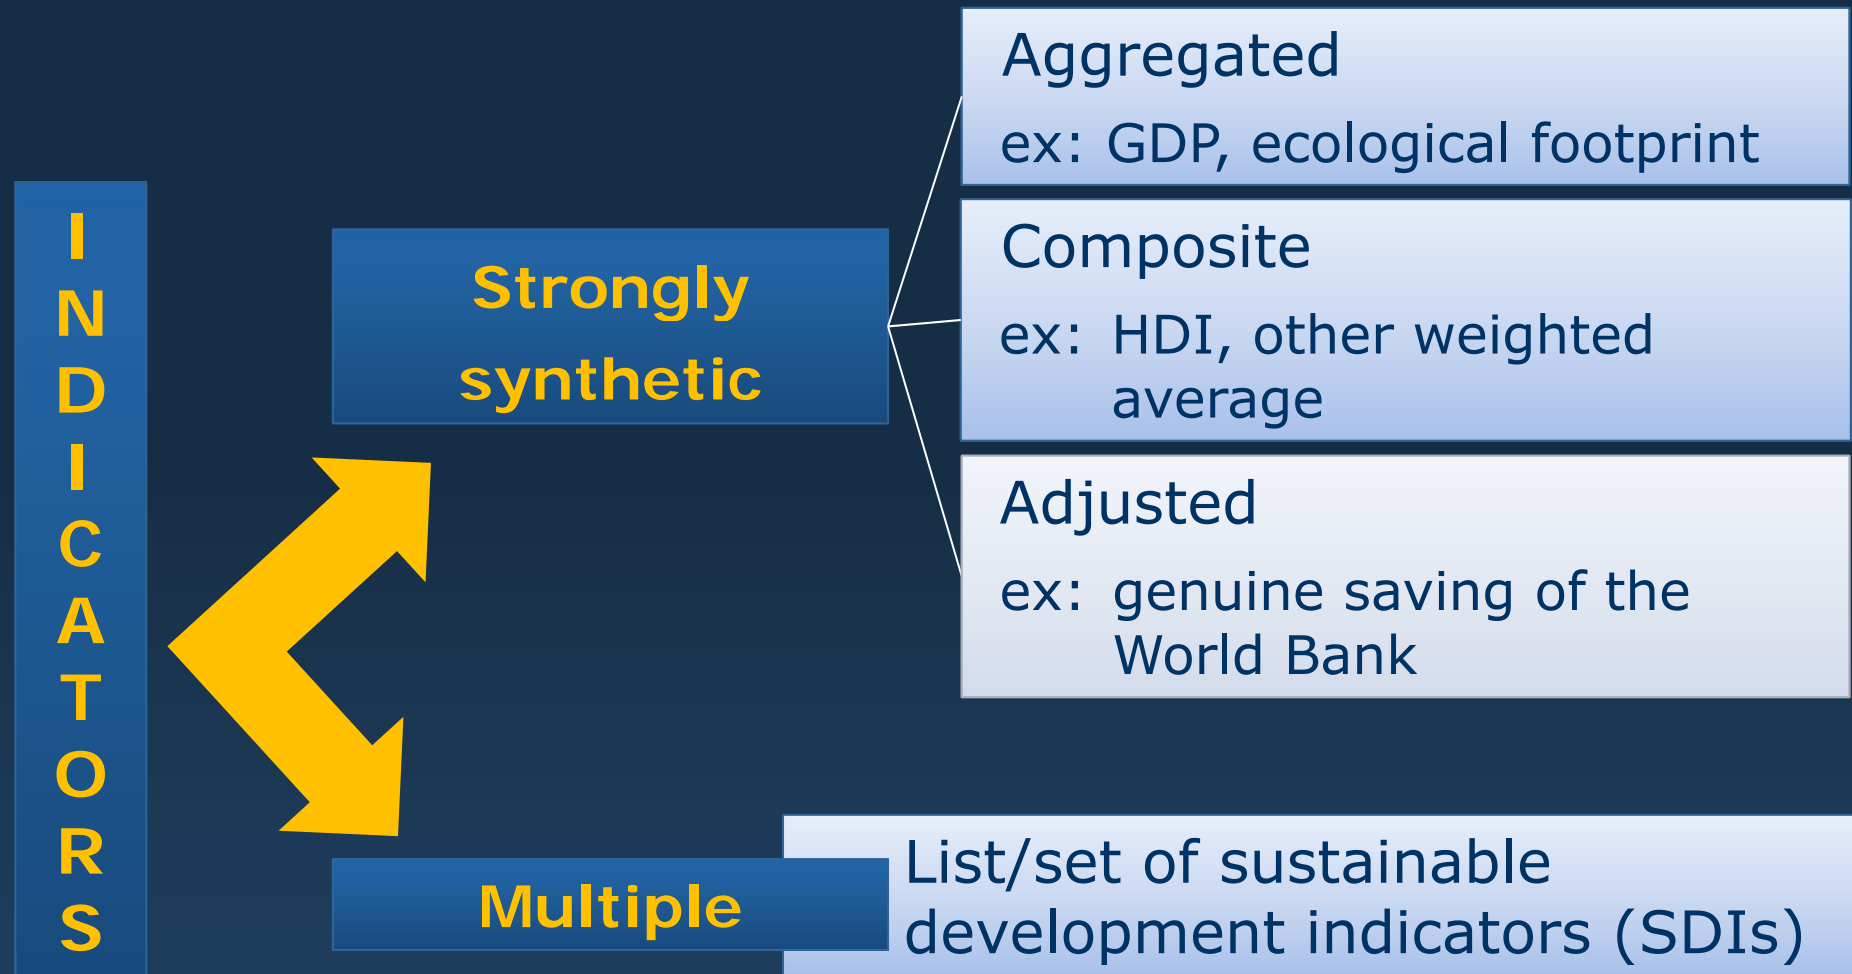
INDICATORS

Strongly synthetic

Aggregated

ex: GDP, ecological footprint

Composite

ex: HDI, other weighted average

Adjusted

ex: genuine saving of the World Bank

Multiple

List/set of sustainable development indicators (SDIs)